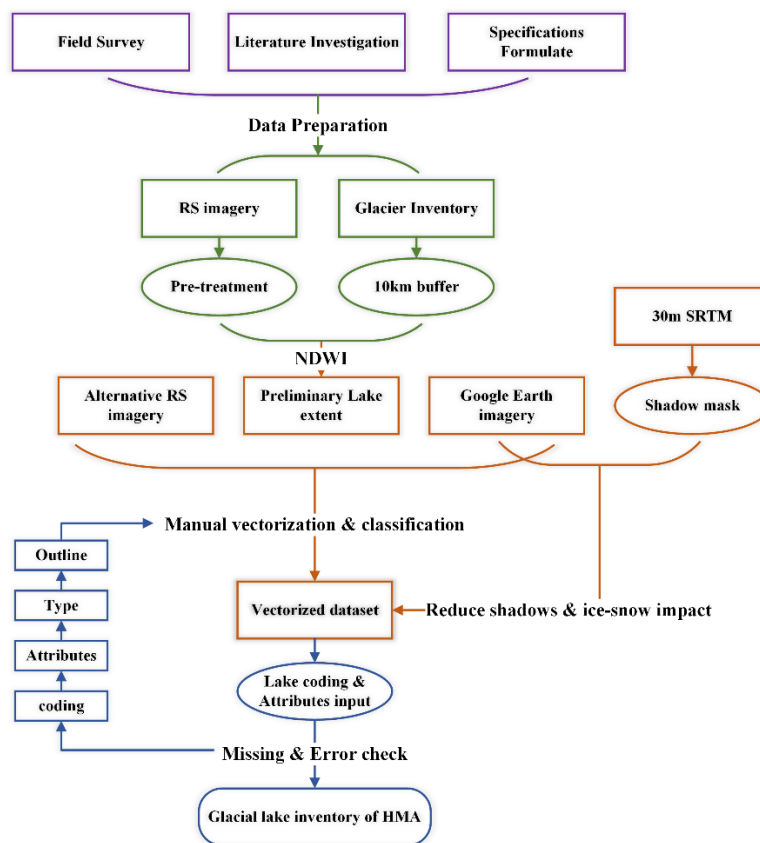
Field Survey

Literature Investigation

Specifications Formulate

Data Preparation

RS imagery

Glacier Inventory

Pre-treatment

10km buffer

30m SRTM

NDWI

Alternative RS imagery

Preliminary Lake extent

Google Earth imagery

Shadow mask

Manual vectorization & classification

Outline

Type

Attributes

coding

Vectorized dataset

Reduce shadows & ice-snow impact

Lake coding & Attributes input

Missing & Error check

Glacial lake inventory of HMA